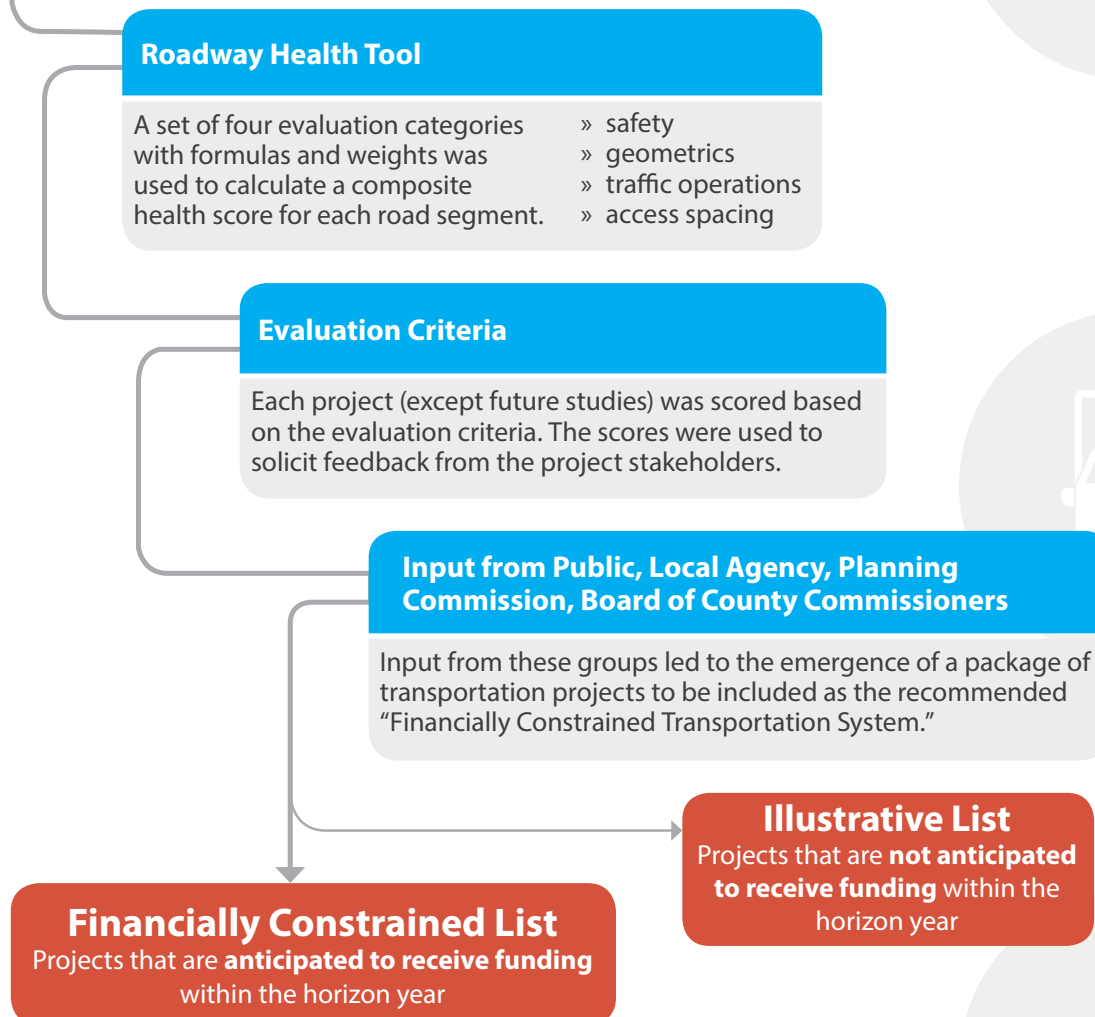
Roadway Health Tool

A set of four evaluation categories with formulas and weights was used to calculate a composite health score for each road segment.

» safety
» geometrics
» traffic operations
» access spacing

Evaluation Criteria

Each project (except future studies) was scored based on the evaluation criteria. The scores were used to solicit feedback from the project stakeholders.

Input from Public, Local Agency, Planning Commission, Board of County Commissioners

Input from these groups led to the emergence of a package of transportation projects to be included as the recommended "Financially Constrained Transportation System."

Illustrative List
Projects that are **not anticipated to receive funding** within the horizon year

Financially Constrained List
Projects that are **anticipated to receive funding** within the horizon year